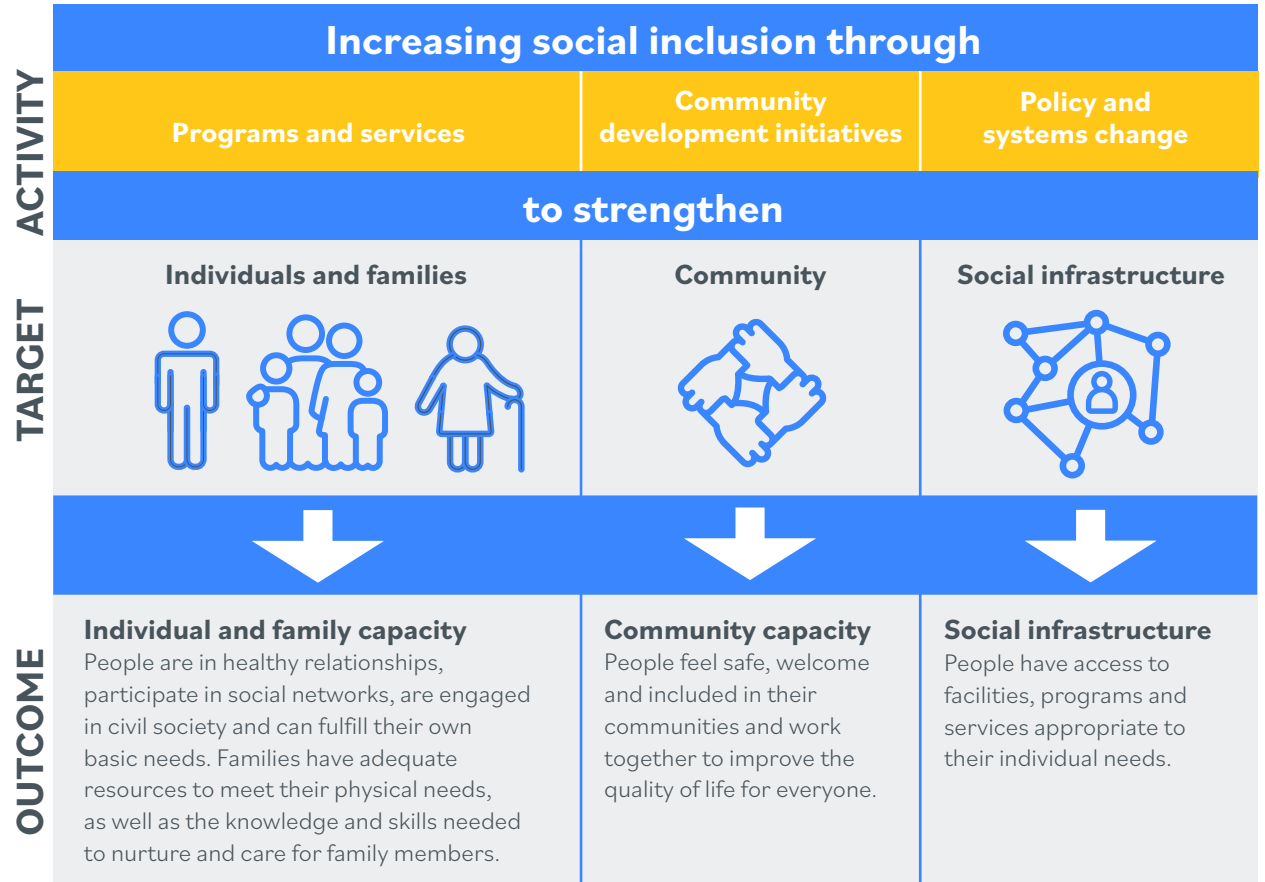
ACTIVITY

Increasing social inclusion through

| Programs and services | Community development initiatives | Policy and systems change |
|---|---|---|

to strengthen

TARGET

| Individuals and families | Community | Social infrastructure |
|---|---|---|

OUTCOME

**Individual and family capacity**
People are in healthy relationships, participate in social networks, are engaged in civil society and can fulfill their own basic needs. Families have adequate resources to meet their physical needs, as well as the knowledge and skills needed to nurture and care for family members.

**Community capacity**
People feel safe, welcome and included in their communities and work together to improve the quality of life for everyone.

**Social infrastructure**
People have access to facilities, programs and services appropriate to their individual needs.